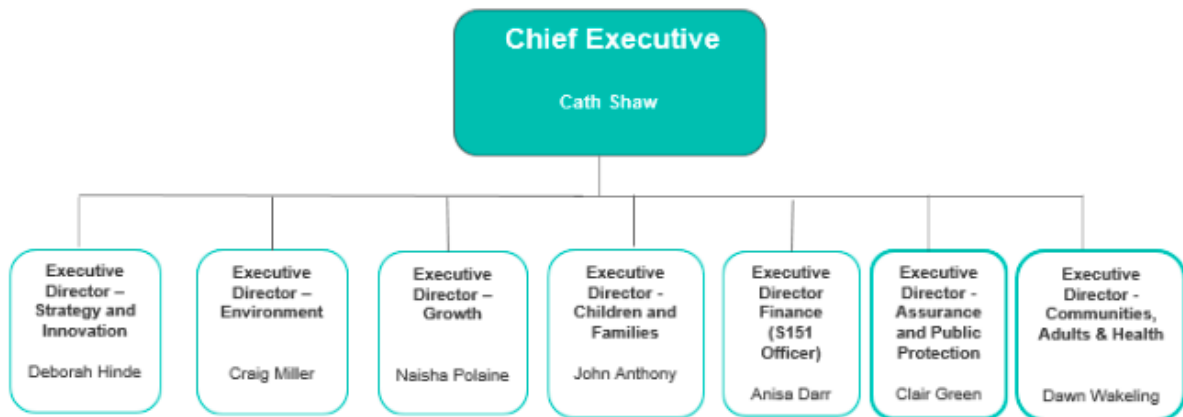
Chief Executive

Cath Shaw

Executive Director – Strategy and Innovation

Deborah Hinde

Executive Director – Environment

Craig Miller

Executive Director – Growth

Naisha Polaine

Executive Director - Children and Families

John Anthony

Executive Director Finance (S151 Officer)

Anisa Darr

Executive Director - Assurance and Public Protection

Clair Green

Executive Director - Communities, Adults & Health

Dawn Wakeling